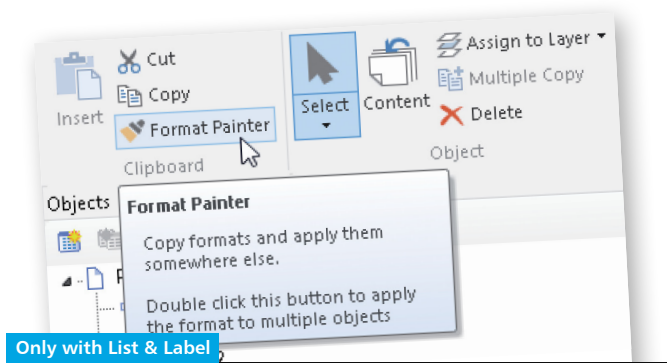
Insert
Cut
Copy
Format Painter
Clipboard
Select
Content
Assign to Layer
Multiple Copy
Delete
Object
Objects

Format Painter

Copy formats and apply them somewhere else.

Double click this button to apply the format to multiple objects

Only with List & Label